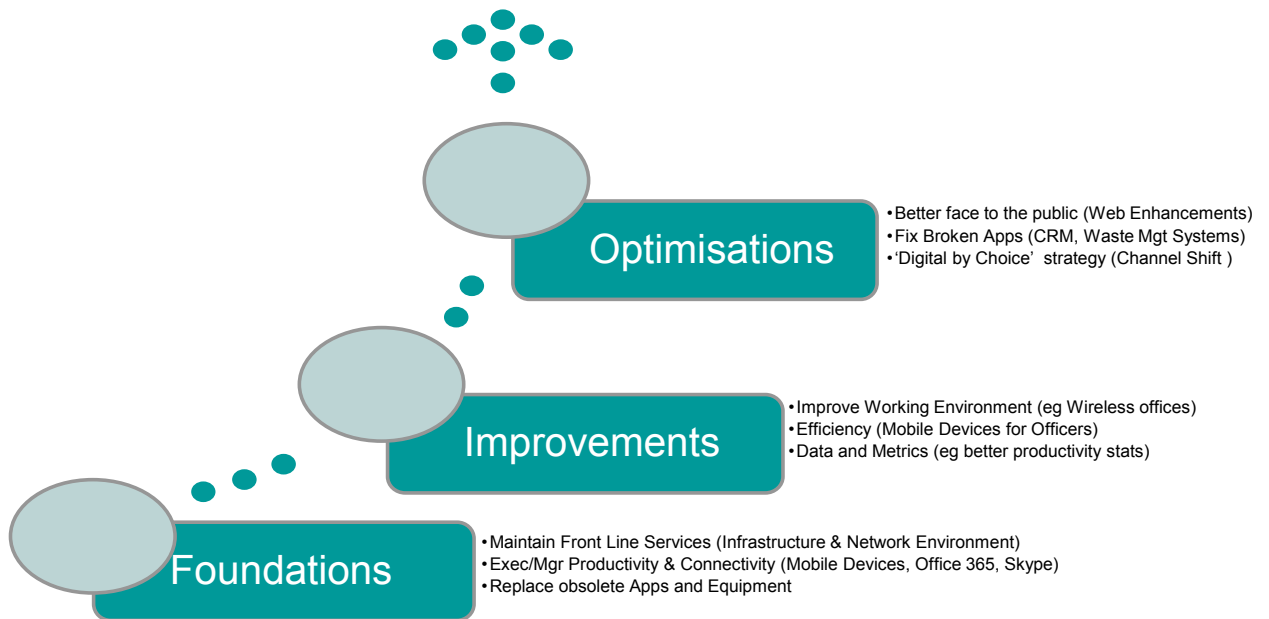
Optimisations

•Better face to the public (Web Enhancements)
•Fix Broken Apps (CRM, Waste Mgt Systems)
•'Digital by Choice' strategy (Channel Shift )

Improvements

•Improve Working Environment (eg Wireless offices)
•Efficiency (Mobile Devices for Officers)
•Data and Metrics (eg better productivity stats)

Foundations

•Maintain Front Line Services (Infrastructure & Network Environment)
•Exec/Mgr Productivity & Connectivity (Mobile Devices, Office 365, Skype)
•Replace obsolete Apps and Equipment